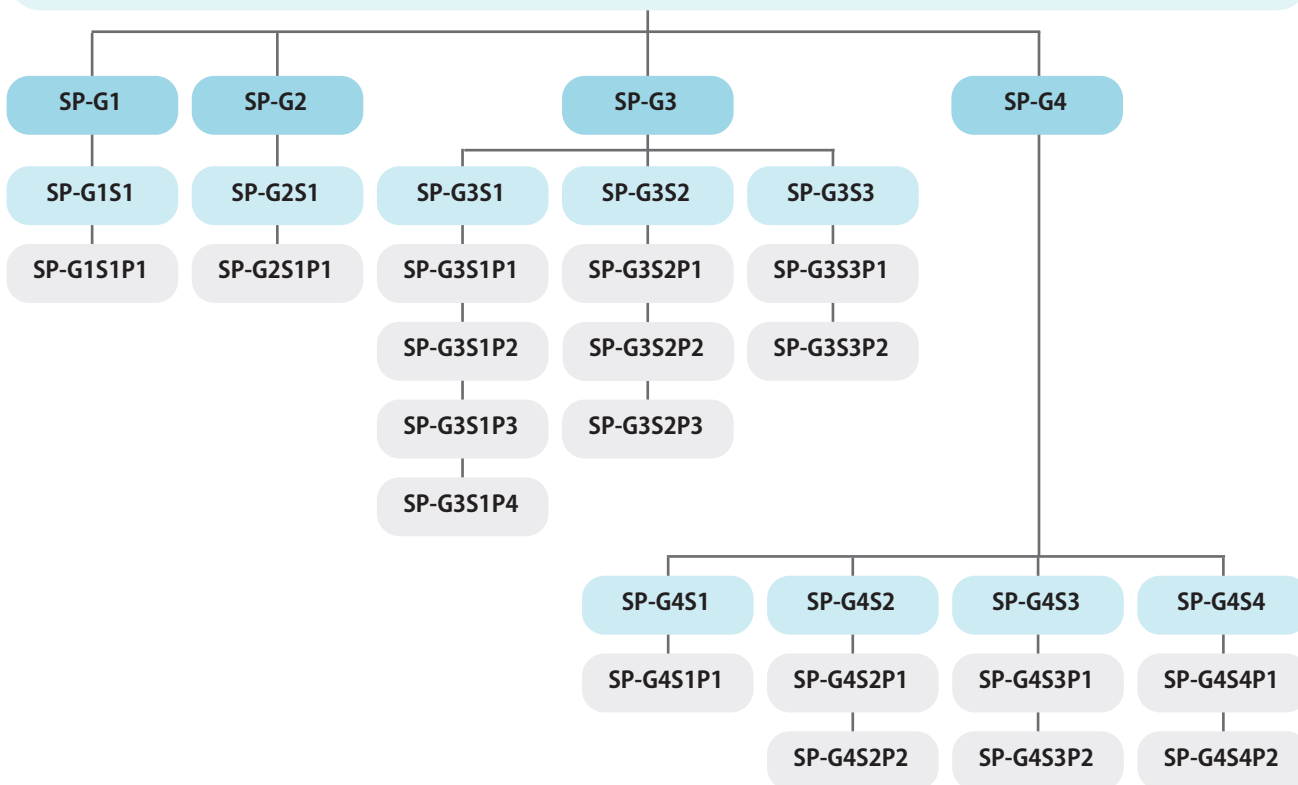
SP-G1
SP-G2
SP-G3
SP-G4

SP-G1S1
SP-G1S1P1

SP-G2S1
SP-G2S1P1

SP-G3S1
SP-G3S1P1
SP-G3S1P2
SP-G3S1P3
SP-G3S1P4

SP-G3S2
SP-G3S2P1
SP-G3S2P2
SP-G3S2P3

SP-G3S3
SP-G3S3P1
SP-G3S3P2

SP-G4S1
SP-G4S1P1

SP-G4S2
SP-G4S2P1
SP-G4S2P2

SP-G4S3
SP-G4S3P1
SP-G4S3P2

SP-G4S4
SP-G4S4P1
SP-G4S4P2